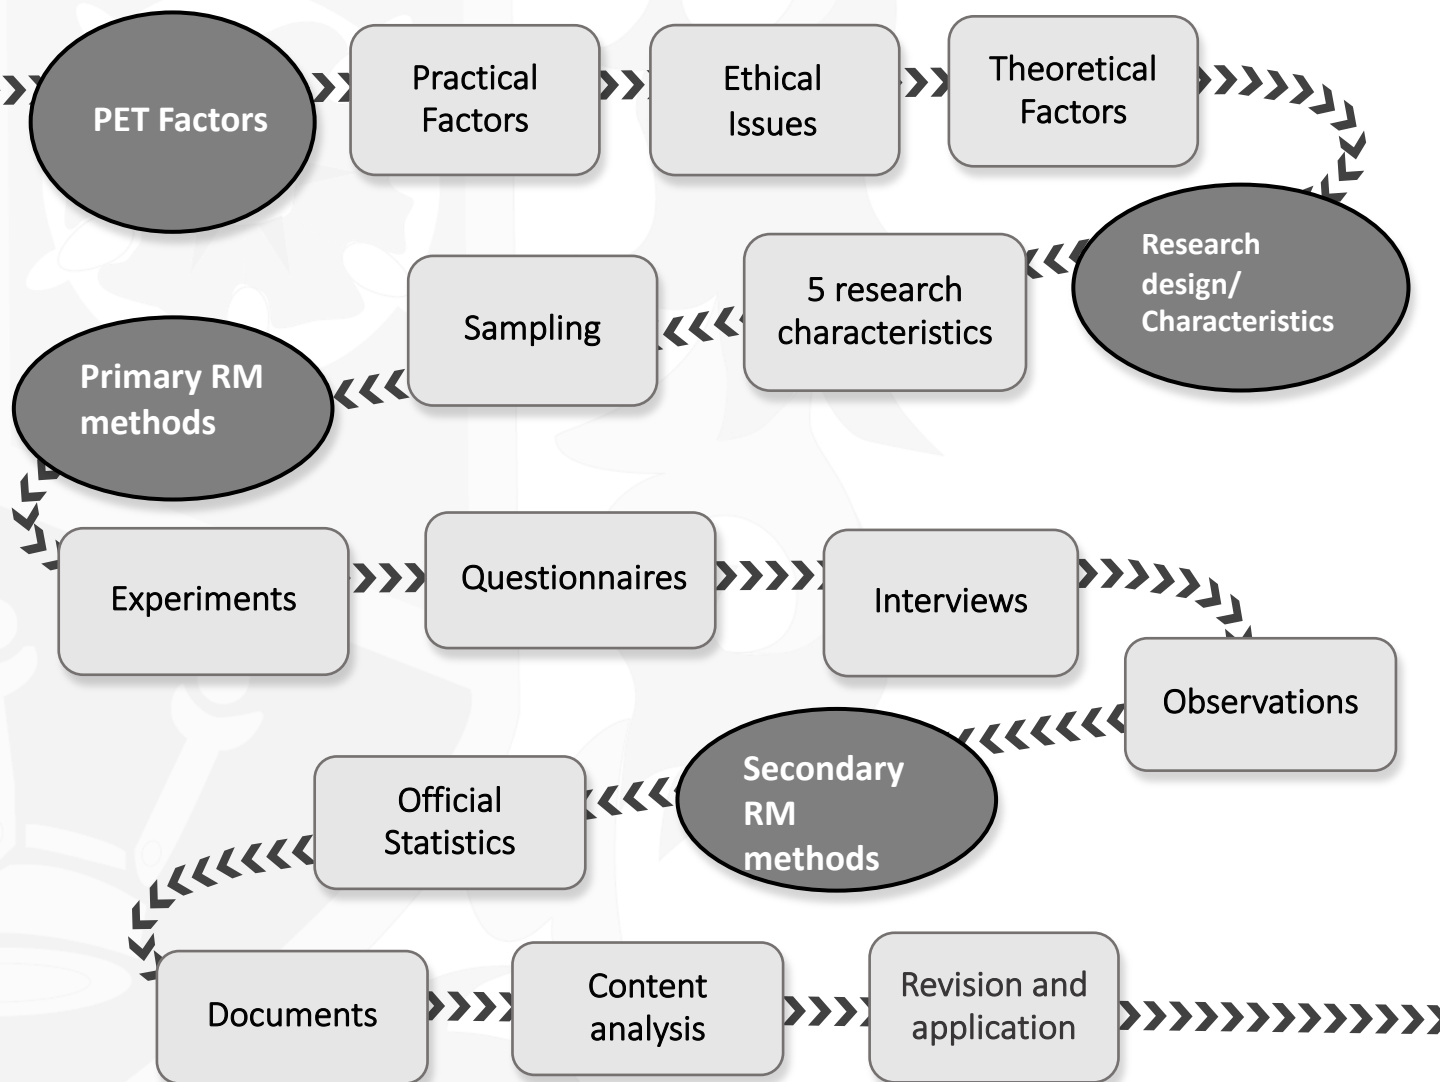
PET Factors

Practical Factors

Ethical Issues

Theoretical Factors

Research design/ Characteristics

5 research characteristics

Sampling

Primary RM methods

Experiments

Questionnaires

Interviews

Observations

Secondary RM methods

Official Statistics

Documents

Content analysis

Revision and application